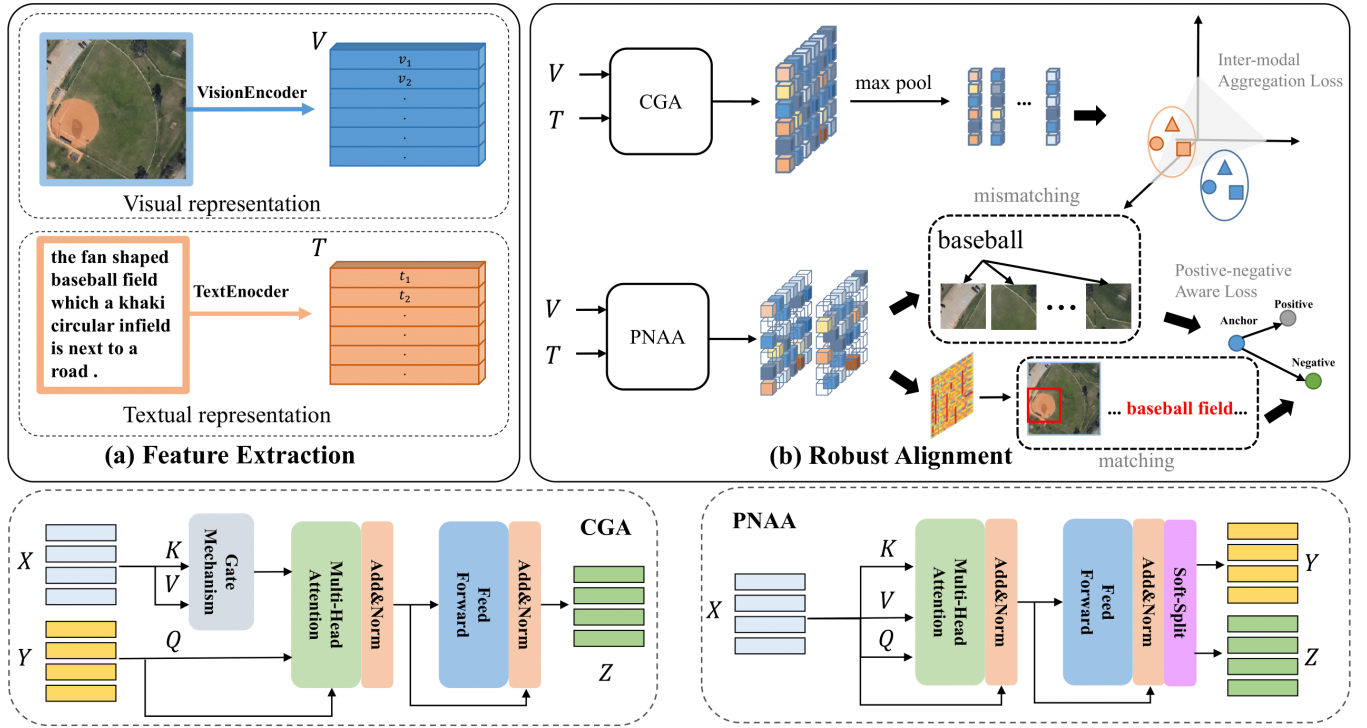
$V$

VisionEncoder

$v_1$
$v_2$
.
.
.
.

Visual representation

the fan shaped baseball field which a khaki circular infield is next to a road .

TextEnocder

$T$

$t_1$
$t_2$
.
.
.
.

Textual representation

(a) Feature Extraction

$V$
$T$
CGA

max pool

...

Inter-modal Aggregation Loss

mismatching

baseball

...

Postive-negative Aware Loss

Positive

Anchor

Negative

$V$
$T$
PNAA

... baseball field...

matching

(b) Robust Alignment

$X$
$K$
$V$
Gate Mechanism
$Y$
$Q$
Multi-Head Attention
Add&Norm
Feed Forward
Add&Norm
CGA
$Z$

PNAA
$X$
$K$
$V$
$Q$
Multi-Head Attention
Add&Norm
Feed Forward
Add&Norm
Soft-Split
$Y$
$Z$